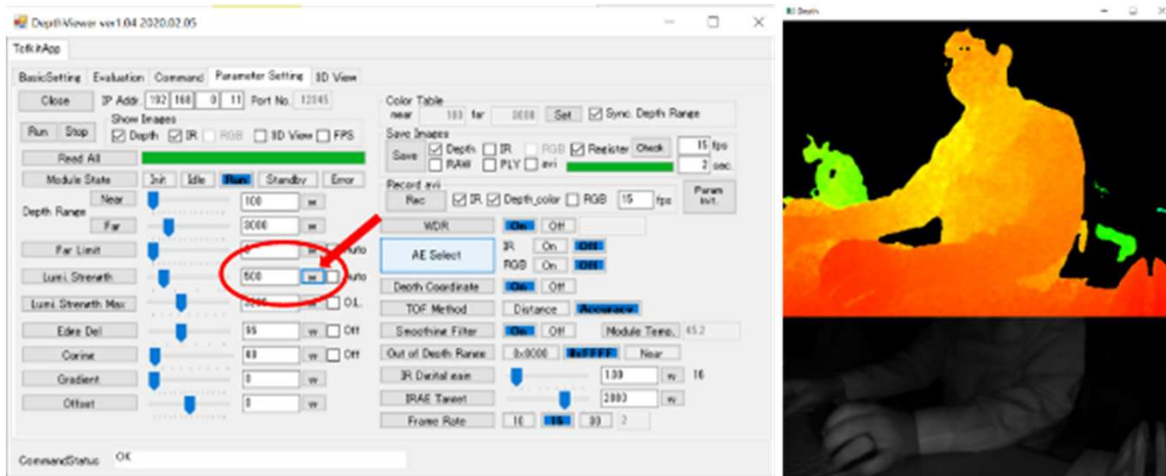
Depth Viewer ver1.04 2020.02.05

TofkitApp

BasicSetting Evaluation Command Parameter Setting 3D View

Close IP Addr. 192 168 0 11 Port No. 12345

Show Images

Run Stop Depth IR RGB 3D View FPS

Read All

Module State Init Idle Run Standby Error

Depth Range Near 100 w

Far 8000 w

Far Limit w Auto

Lumi. Strength 500 w Auto

Lumi. Strength Max D.L.

Edge Del 95 w Off

Coring 60 w Off

Gradient 0 w

Offset 0 w

Color Table

near 100 far 8000 Set Sync. Depth Range

Save Images

Save Depth IR RGB Register Check 15 fps

RAW PLY avi 2 sec.

Record avi

Rec IR Depth_color RGB 15 fps Param Init.

WDR On Off

AE Select IR On Off

RGB On Off

Depth Coordinate On Off

TOF Method Distance Accuracy

Smoothing Filter On Off Module Temp. 45.2

Out of Depth Range 0x0000 0xFFFF Near

IR Digital gain 100 w 16

IRAE Target 2000 w

Frame Rate 10 15 30 2

CommandStatus OK

Depth